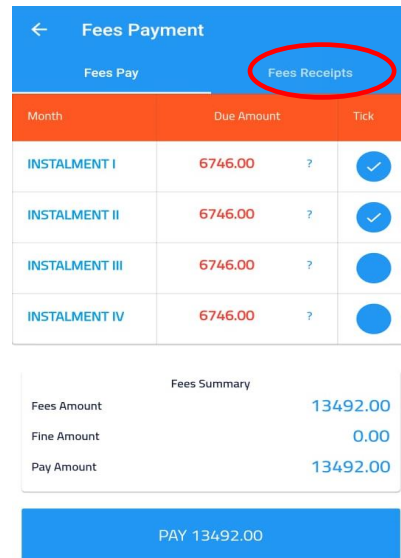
Fees Payment

Fees Pay

Fees Receipts

| Month | Due Amount | | Tick |
|---|---|---|---|
| INSTALMENT I | 6746.00 | ? | |
| INSTALMENT II | 6746.00 | ? | |
| INSTALMENT III | 6746.00 | ? | |
| INSTALMENT IV | 6746.00 | ? | |

Fees Summary

Fees Amount 13492.00

Fine Amount 0.00

Pay Amount 13492.00

PAY 13492.00